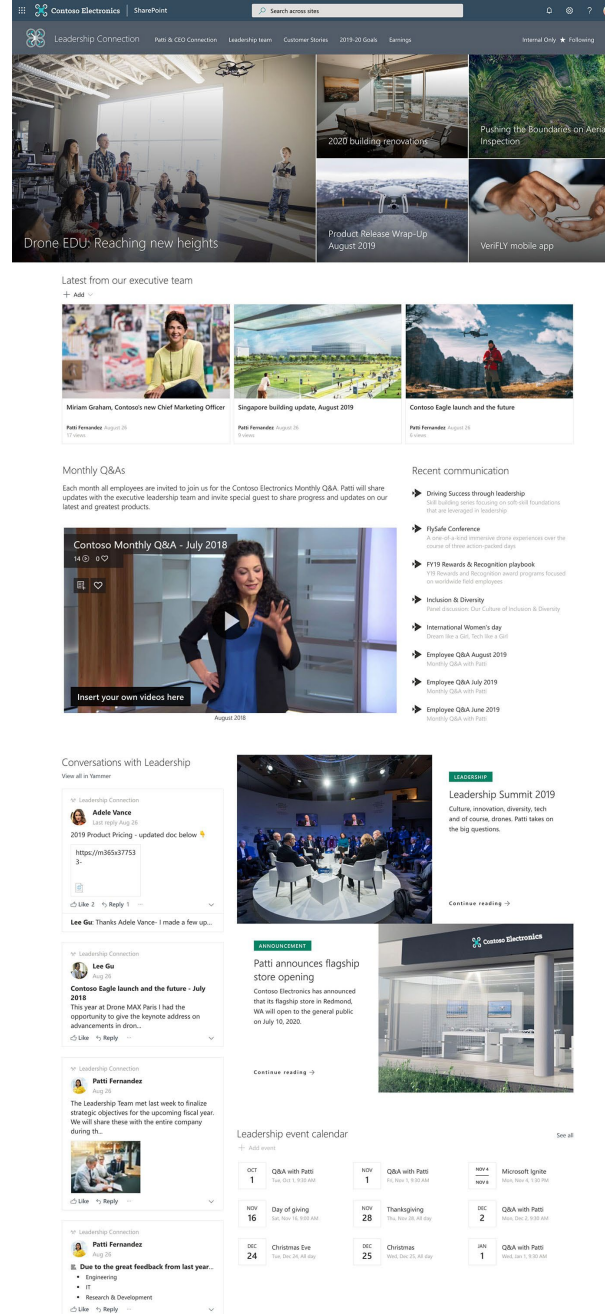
Contoso Electronics | SharePoint

Search across sites

Leadership Connection

Patti & CEO Connection Leadership team Customer Stories 2019-20 Goals Earnings

Internal Only ★ Following

Drone EDU: Reaching new heights

2020 building renovations

Pushing the Boundaries on Aerial Inspection

Product Release Wrap-Up August 2019

VeriFLY mobile app

Latest from our executive team

+ Add

Miriam Graham, Contoso's new Chief Marketing Officer
Patti Fernandez August 26
17 views

Singapore building update, August 2019
Patti Fernandez August 26
9 views

Contoso Eagle launch and the future
Patti Fernandez August 26
6 views

Monthly Q&As

Each month all employees are invited to join us for the Contoso Electronics Monthly Q&A. Patti will share updates with the executive leadership team and invite special guest to share progress and updates on our latest and greatest products.

Contoso Monthly Q&A - July 2018
14 0

Insert your own videos here

August 2018

Recent communication

Driving Success through leadership
Skill building series focusing on soft skill foundations that are leveraged in leadership

FlySafe Conference
A one-of-a-kind immersive drone experiences over the course of three action-packed days

FY19 Rewards & Recognition playbook
FY19 Rewards and Recognition award programs focused on worldwide field employees

Inclusion & Diversity
Panel discussion: Our Culture of Inclusion & Diversity

International Women's day
Dream like a Girl, Tech like a Girl

Employee Q&A August 2019
Monthly Q&A with Patti

Employee Q&A July 2019
Monthly Q&A with Patti

Employee Q&A June 2019
Monthly Q&A with Patti

Conversations with Leadership

View all in Yammer

Leadership Connection
Adele Vance
Last reply Aug 26
2019 Product Pricing - updated doc below 👇
https://m365x37753 3-
Like 2 Reply 1
Lee Gu: Thanks Adele Vance- I made a few up...

Leadership Connection
Lee Gu
Aug 26
Contoso Eagle launch and the future - July 2018
This year at Drone MAX Paris I had the opportunity to give the keynote address on advancements in dron...
Like Reply

Leadership Connection
Patti Fernandez
Aug 26
The Leadership Team met last week to finalize strategic objectives for the upcoming fiscal year. We will share these with the entire company during th...
Like Reply

Leadership Connection
Patti Fernandez
Aug 26
Due to the great feedback from last year...
• Engineering
• IT
• Research & Development
Like Reply

LEADERSHIP
Leadership Summit 2019
Culture, innovation, diversity, tech and of course, drones. Patti takes on the big questions.
Continue reading →

ANNOUNCEMENT
Patti announces flagship store opening
Contoso Electronics has announced that its flagship store in Redmond, WA will open to the general public on July 10, 2020.
Continue reading →

Contoso Electronics

Leadership event calendar
See all
+ Add event

| OCT 1 | Q&A with Patti<br>Tue, Oct 1, 9:30 AM | NOV 1 | Q&A with Patti<br>Fri, Nov 1, 9:30 AM | NOV 4 – NOV 8 | Microsoft Ignite<br>Mon, Nov 4, 1:30 PM |
|---|---|---|---|---|---|
| NOV 16 | Day of giving<br>Sat, Nov 16, 9:00 AM | NOV 28 | Thanksgiving<br>Thu, Nov 28, All day | DEC 2 | Q&A with Patti<br>Mon, Dec 2, 9:30 AM |
| DEC 24 | Christmas Eve<br>Tue, Dec 24, All day | DEC 25 | Christmas<br>Wed, Dec 25, All day | JAN 1 | Q&A with Patti<br>Wed, Jan 1, 9:30 AM |